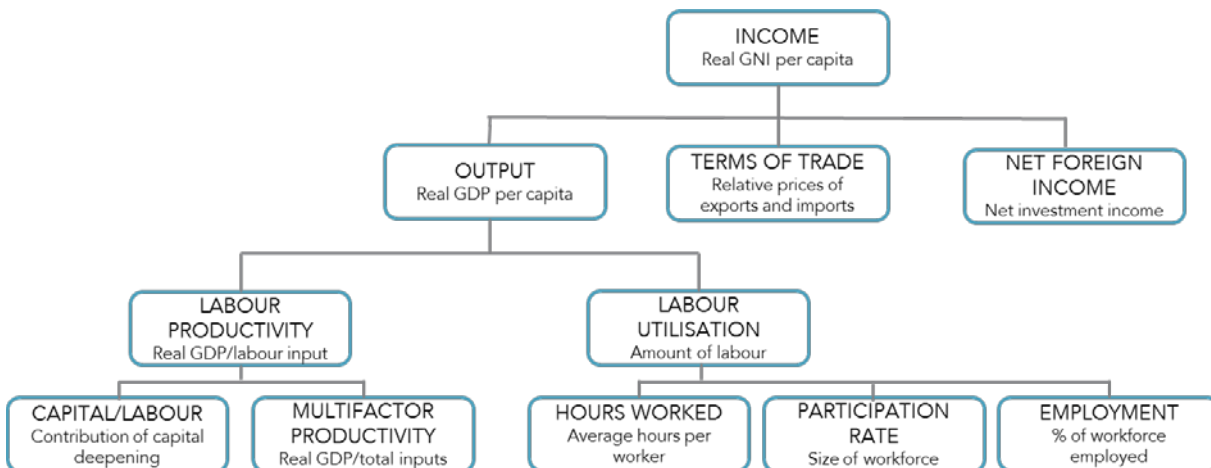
INCOME
Real GNI per capita

OUTPUT
Real GDP per capita

TERMS OF TRADE
Relative prices of exports and imports

NET FOREIGN INCOME
Net investment income

LABOUR PRODUCTIVITY
Real GDP/labour input

LABOUR UTILISATION
Amount of labour

CAPITAL/LABOUR
Contribution of capital deepening

MULTIFACTOR PRODUCTIVITY
Real GDP/total inputs

HOURS WORKED
Average hours per worker

PARTICIPATION RATE
Size of workforce

EMPLOYMENT
% of workforce employed